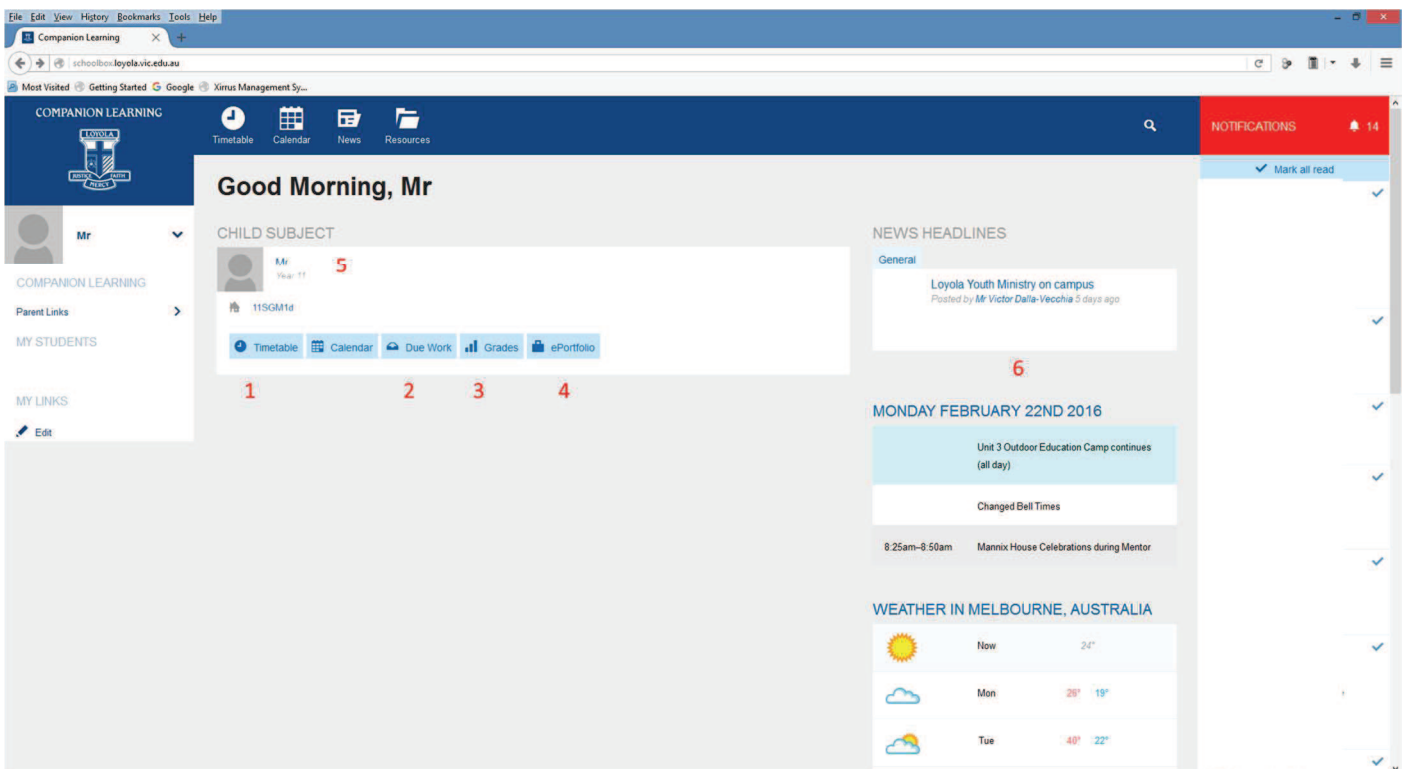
File Edit View History Bookmarks Tools Help

Companion Learning

schoolbox.loyola.vic.edu.au

Most Visited Getting Started Google Xirrus Management Sy...

COMPANION LEARNING

LOYOLA

JUSTICE FAITH MERCY

Timetable Calendar News Resources

NOTIFICATIONS 14

Mark all read

Good Morning, Mr

Mr

COMPANION LEARNING

Parent Links

MY STUDENTS

MY LINKS

Edit

CHILD SUBJECT

Mr
Year 11

5

11SGM1d

Timetable Calendar Due Work Grades ePortfolio

1 2 3 4

NEWS HEADLINES

General

Loyola Youth Ministry on campus
Posted by Mr Victor Dalla-Vecchia 5 days ago

6

MONDAY FEBRUARY 22ND 2016

Unit 3 Outdoor Education Camp continues (all day)

Changed Bell Times

8:25am–8:50am Mannix House Celebrations during Mentor

WEATHER IN MELBOURNE, AUSTRALIA

| | Now | 24° |
|---|---|---|
| | Mon | 26° 19° |
| | Tue | 40° 22° |